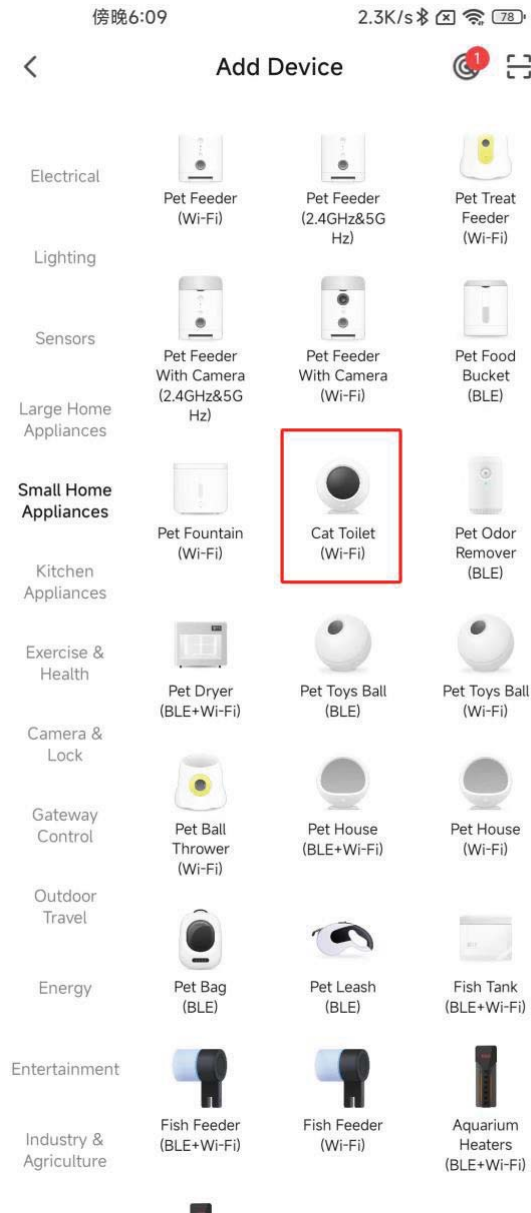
傍晚6:09 2.3K/s 78

<

Add Device

1

Electrical

Lighting

Sensors

Large Home Appliances

Small Home Appliances

Kitchen Appliances

Exercise & Health

Camera & Lock

Gateway Control

Outdoor Travel

Energy

Entertainment

Industry & Agriculture

Pet Feeder (Wi-Fi)

Pet Feeder (2.4GHz&5GHz)

Pet Treat Feeder (Wi-Fi)

Pet Feeder With Camera (2.4GHz&5GHz)

Pet Feeder With Camera (Wi-Fi)

Pet Food Bucket (BLE)

Pet Fountain (Wi-Fi)

Cat Toilet (Wi-Fi)

Pet Odor Remover (BLE)

Pet Dryer (BLE+Wi-Fi)

Pet Toys Ball (BLE)

Pet Toys Ball (Wi-Fi)

Pet Ball Thrower (Wi-Fi)

Pet House (BLE+Wi-Fi)

Pet House (Wi-Fi)

Pet Bag (BLE)

Pet Leash (BLE)

Fish Tank (BLE+Wi-Fi)

Fish Feeder (BLE+Wi-Fi)

Fish Feeder (Wi-Fi)

Aquarium Heaters (BLE+Wi-Fi)